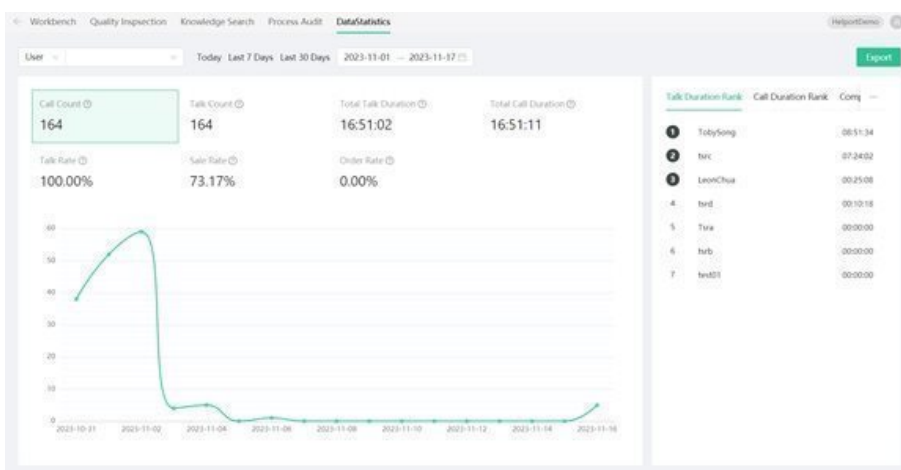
Workbench Quality Inspection Knowledge Search Process Audit DataStatistics

HelpomDemo

User

Today Last 7 Days Last 30 Days 2023-11-01 — 2023-11-17

Export

Call Count
164

Talk Count
164

Total Talk Duration
16:51:02

Total Call Duration
16:51:11

Talk Rate
100.00%

Sale Rate
73.17%

Order Rate
0.00%

60
50
40
30
20
10
0

2023-10-31 2023-11-02 2023-11-04 2023-11-06 2023-11-08 2023-11-10 2023-11-12 2023-11-14 2023-11-16

Talk Duration Rank Call Duration Rank Comp

| | | |
|---|---|---|
| 1 | TobySong | 08:51:34 |
| 2 | tsrc | 07:24:02 |
| 3 | LeonChua | 00:25:08 |
| 4 | tsrd | 00:10:18 |
| 5 | Tsra | 00:00:00 |
| 6 | tsrb | 00:00:00 |
| 7 | test01 | 00:00:00 |